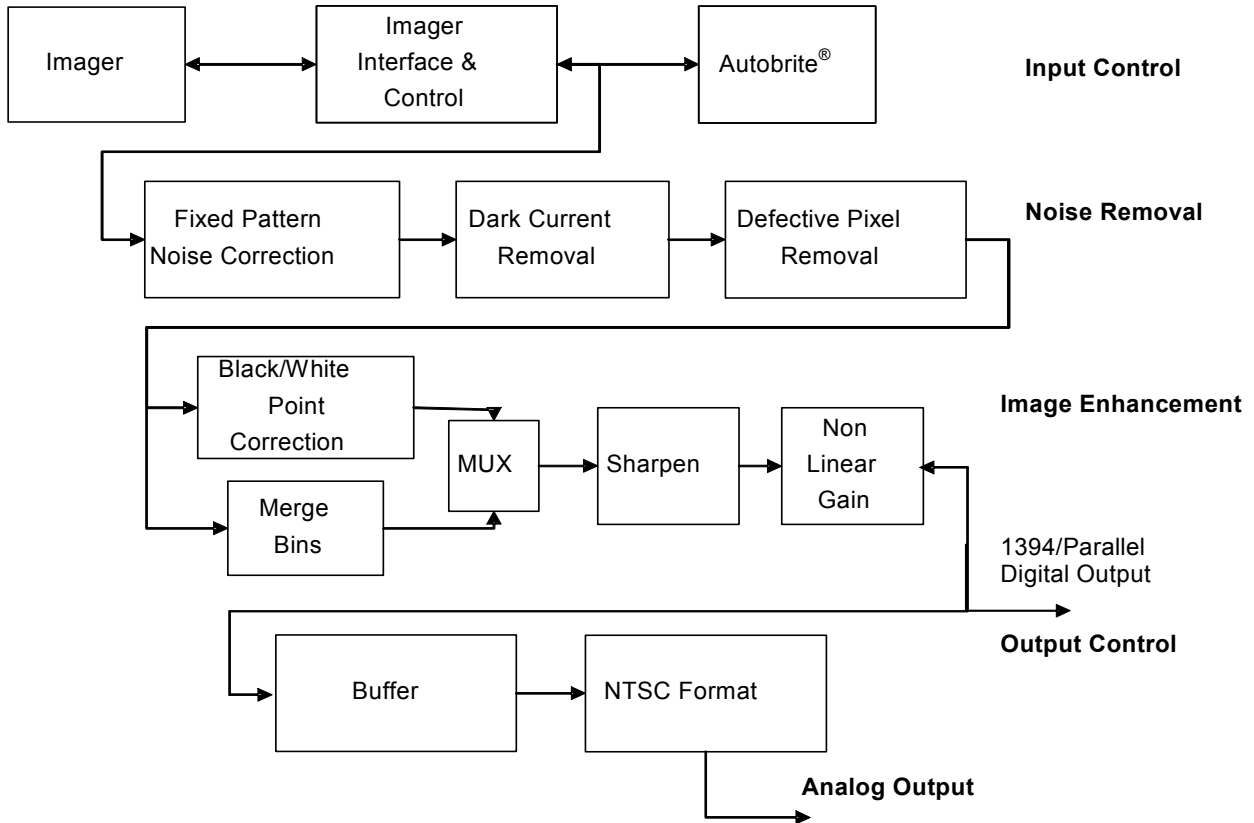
Imager

Imager Interface & Control

Autobrite®

Input Control

Fixed Pattern Noise Correction

Dark Current Removal

Defective Pixel Removal

Noise Removal

Black/White Point Correction

Image Enhancement

MUX

Sharpen

Non Linear Gain

Merge Bins

1394/Parallel Digital Output

Output Control

Buffer

NTSC Format

Analog Output